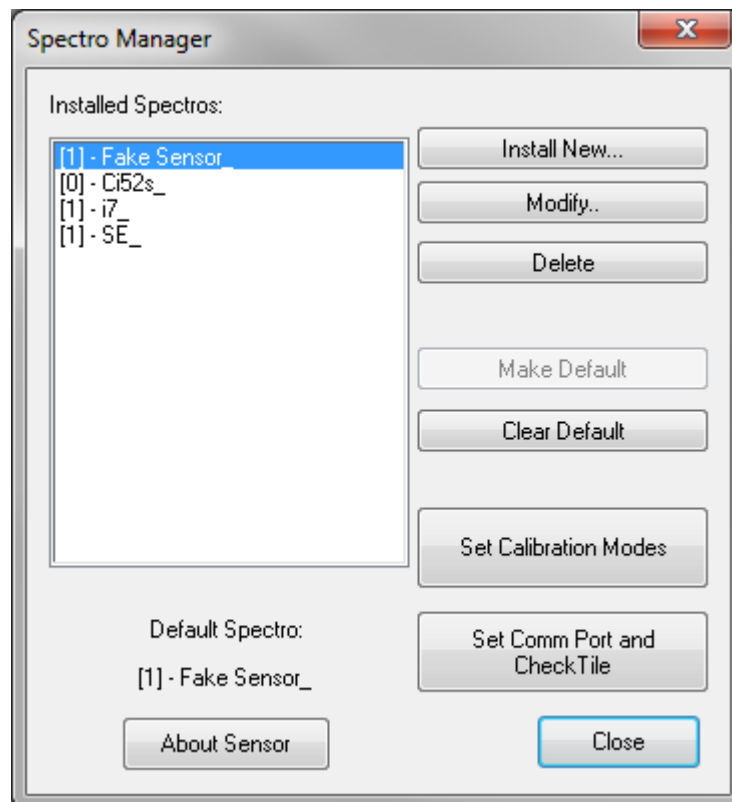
Spectro Manager

Installed Spectros:

[1] - Fake Sensor_
[0] - Ci52s_
[1] - i7_
[1] - SE_

Install New...

Modify..

Delete

Make Default

Clear Default

Set Calibration Modes

Default Spectro:

[1] - Fake Sensor_

Set Comm Port and CheckTile

About Sensor

Close